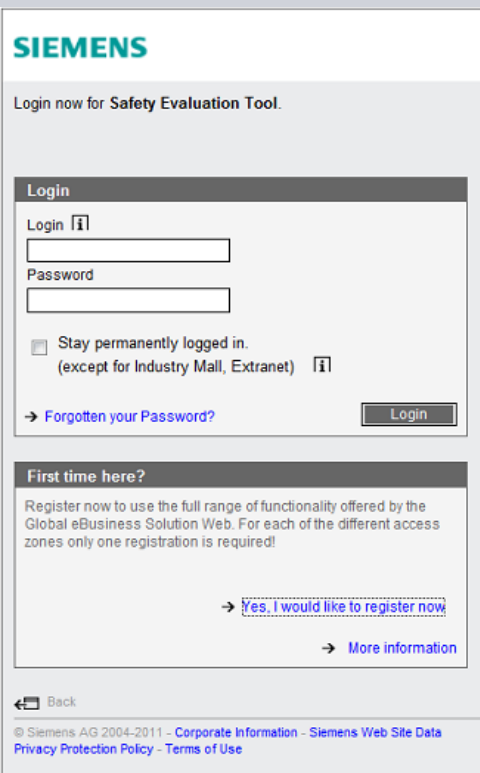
SIEMENS

Login now for **Safety Evaluation Tool**.

Login

Login

Password

Stay permanently logged in.
(except for Industry Mall, Extranet)

→ Forgotten your Password?

Login

First time here?

Register now to use the full range of functionality offered by the Global eBusiness Solution Web. For each of the different access zones only one registration is required!

→ Yes, I would like to register now

→ More information

Back

© Siemens AG 2004-2011 - Corporate Information - Siemens Web Site Data Privacy Protection Policy - Terms of Use